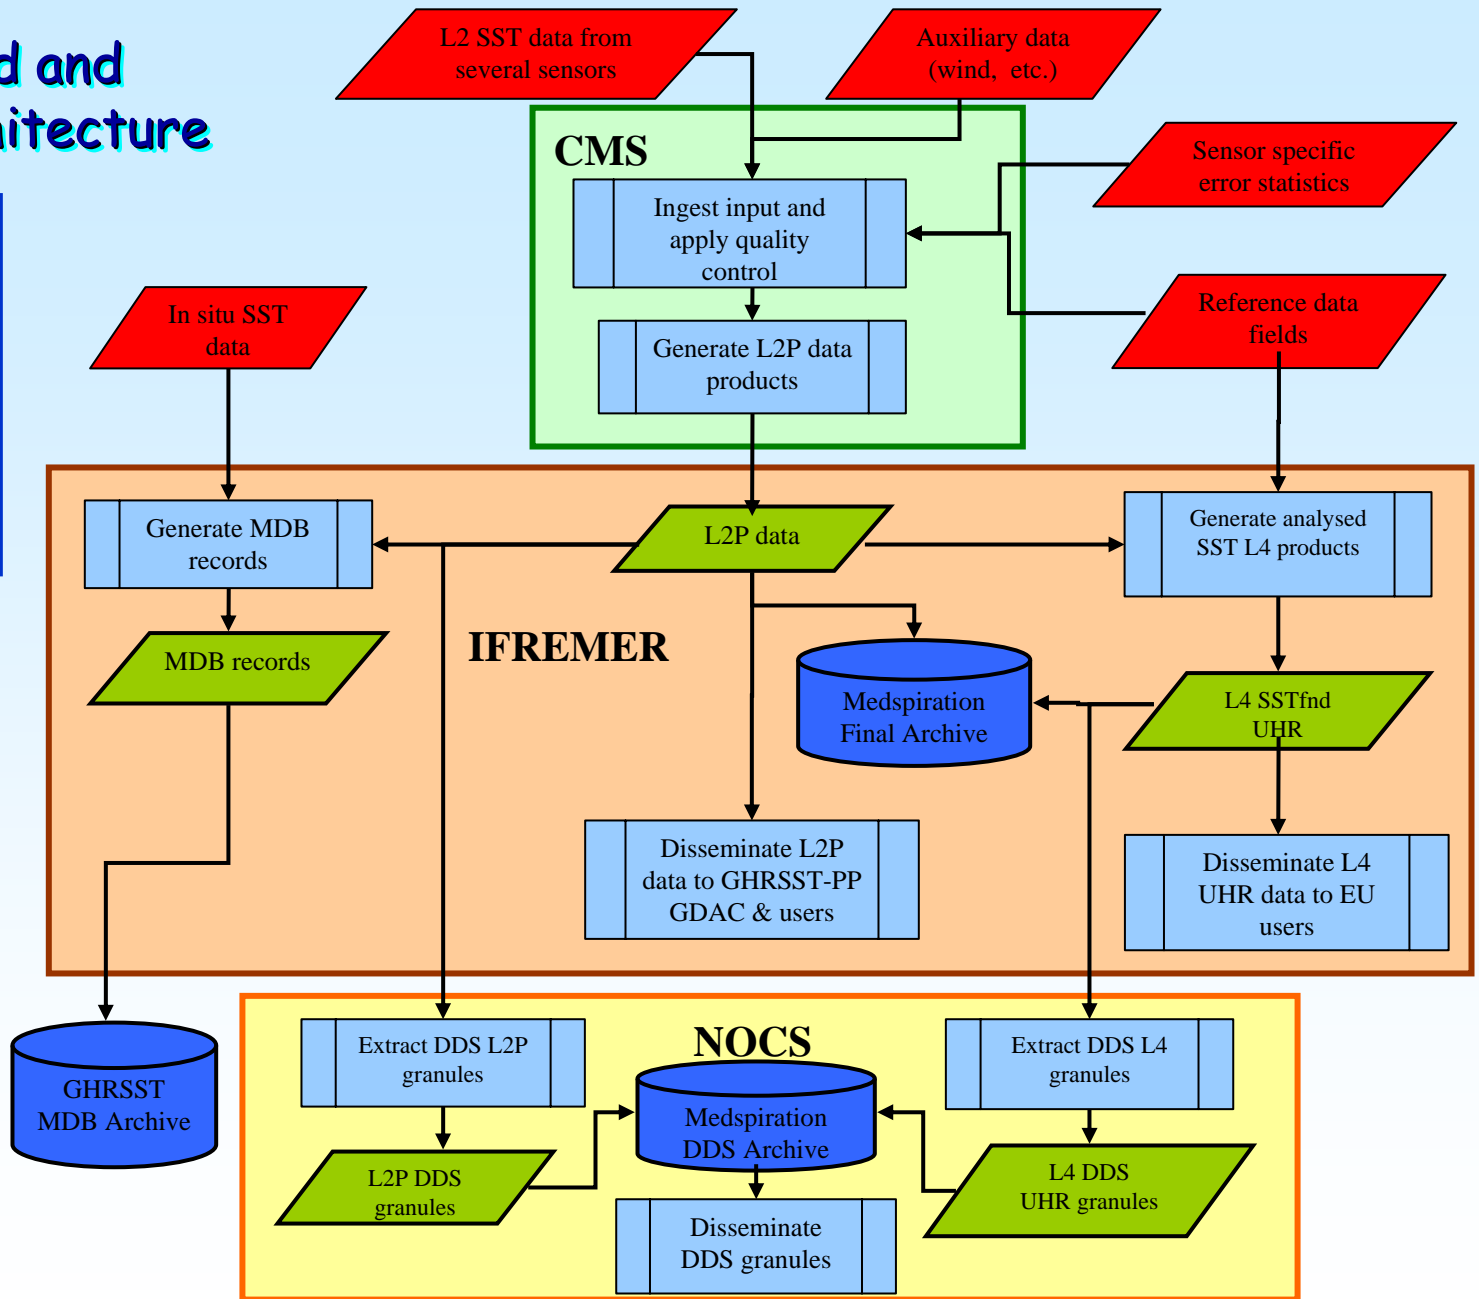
d and
itecture

L2 SST data from several sensors

Auxiliary data (wind, etc.)

CMS

Sensor specific error statistics

Ingest input and apply quality control

Reference data fields

In situ SST data

Generate L2P data products

Generate MDB records

L2P data

Generate analysed SST L4 products

MDB records

IFREMER

Medspiration Final Archive

L4 SSTfnd UHR

Disseminate L2P data to GHRSST-PP GDAC & users

Disseminate L4 UHR data to EU users

GHRSST MDB Archive

Extract DDS L2P granules

NOCS

Extract DDS L4 granules

Medspiration DDS Archive

L2P DDS granules

L4 DDS UHR granules

Disseminate DDS granules